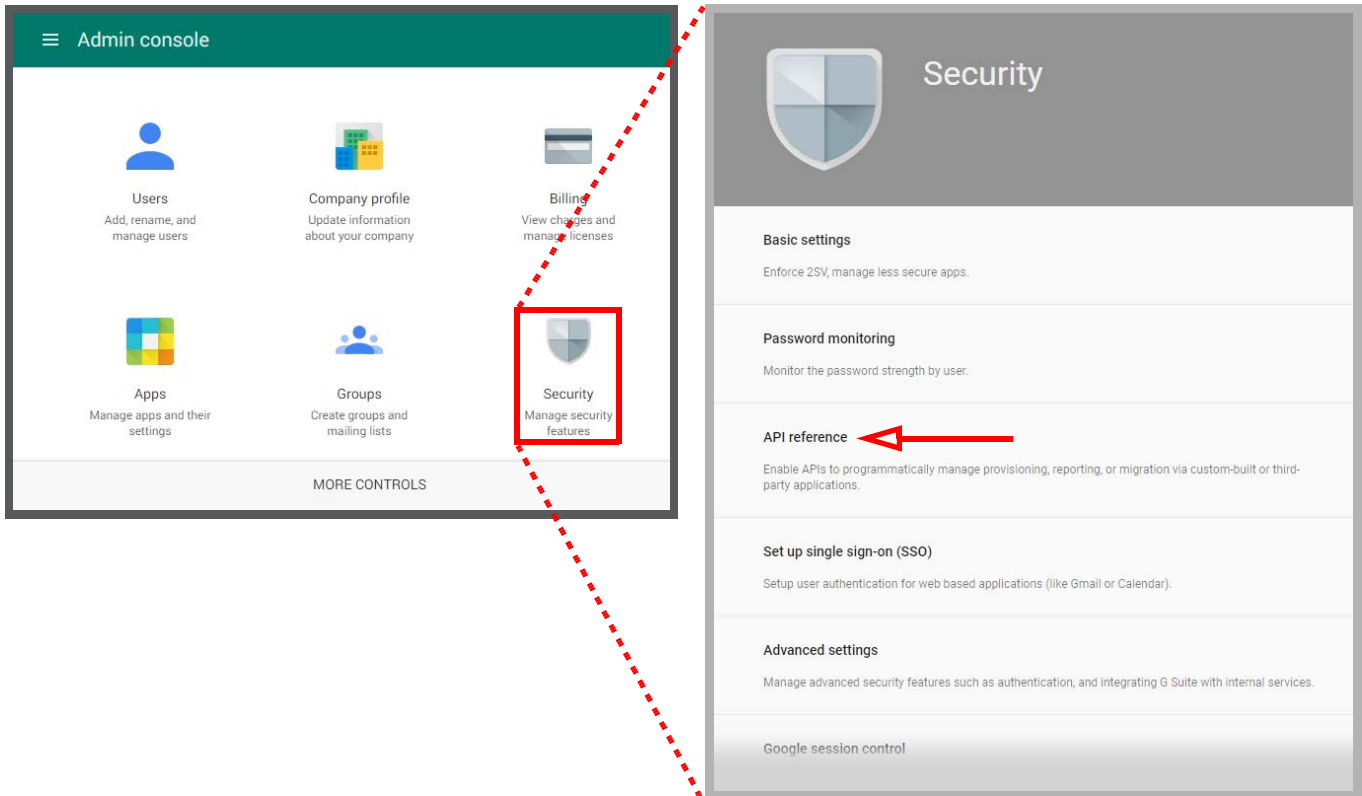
Admin console

Users
Add, rename, and manage users

Company profile
Update information about your company

Billing
View charges and manage licenses

Apps
Manage apps and their settings

Groups
Create groups and mailing lists

Security
Manage security features

MORE CONTROLS

Security

Basic settings
Enforce 2SV, manage less secure apps.

Password monitoring
Monitor the password strength by user.

API reference
Enable APIs to programmatically manage provisioning, reporting, or migration via custom-built or third-party applications.

Set up single sign-on (SSO)
Setup user authentication for web based applications (like Gmail or Calendar).

Advanced settings
Manage advanced security features such as authentication, and integrating G Suite with internal services.

Google session control